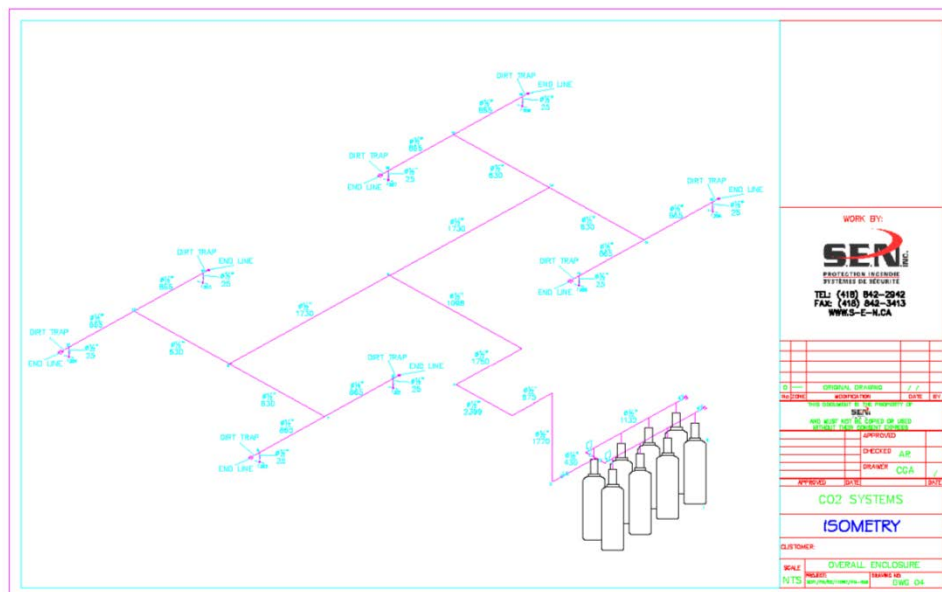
DIRT TRAP
END LINE
Ø¾"
865
Ø¾"
25

DIRT TRAP
END LINE
Ø¾"
865
Ø¾"
25

Ø¾"
830

DIRT TRAP
END LINE
Ø¾"
865
Ø¾"
25

Ø¾"
830

Ø¾"
1730

DIRT TRAP
END LINE
Ø¾"
865
Ø¾"
25

DIRT TRAP
END LINE
Ø¾"
865
Ø¾"
25

Ø¾"
830

Ø¾"
1730

Ø¾"
1565

DIRT TRAP
END LINE
Ø¾"
865
Ø¾"
25

Ø¾"
830

Ø¾"
1760

Ø¾"
875

Ø¾"
2,289

DIRT TRAP
END LINE
Ø¾"
865
Ø¾"
22

Ø¾"
1770

Ø¾"
1122

Ø¾"
435

WORK BY:
SEN INC.
PROTECTION INCENDIE
SYSTÈMES DE SÉCURITÉ
TEL: (418) 842-2942
FAX: (418) 842-3413
WWW.S-E-N.CA

0 — ORIGINAL DRAWING / /
No ZONE MODIFICATION DATE BY
THIS DOCUMENT IS THE PROPERTY OF
SEN
AND MUST NOT BE COPIED OR USED WITHOUT THEIR CONSENT EXPRESS
APPROVED
CHECKED AB
DRAWER CGA
APPROVED DATE DATE
CO2 SYSTEMS
ISOMETRY
CUSTOMER:
SCALE NTS
OVERALL ENCLOSURE
PROJECT
DRAWING NO
DWG 04